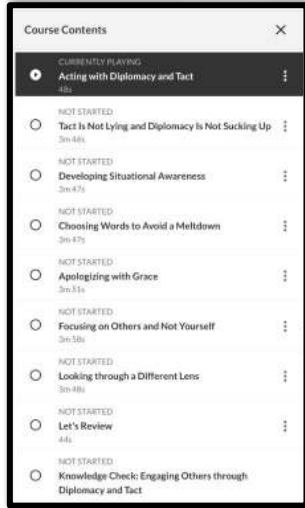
Course Contents

CURRENTLY PLAYING
Acting with Diplomacy and Tact
48s

NOT STARTED
Tact Is Not Lying and Diplomacy Is Not Sucking Up
3m 46s

NOT STARTED
Developing Situational Awareness
3m 47s

NOT STARTED
Choosing Words to Avoid a Meltdown
3m 47s

NOT STARTED
Apologizing with Grace
3m 31s

NOT STARTED
Focusing on Others and Not Yourself
3m 58s

NOT STARTED
Looking through a Different Lens
3m 48s

NOT STARTED
Let's Review
44s

NOT STARTED
Knowledge Check: Engaging Others through Diplomacy and Tact